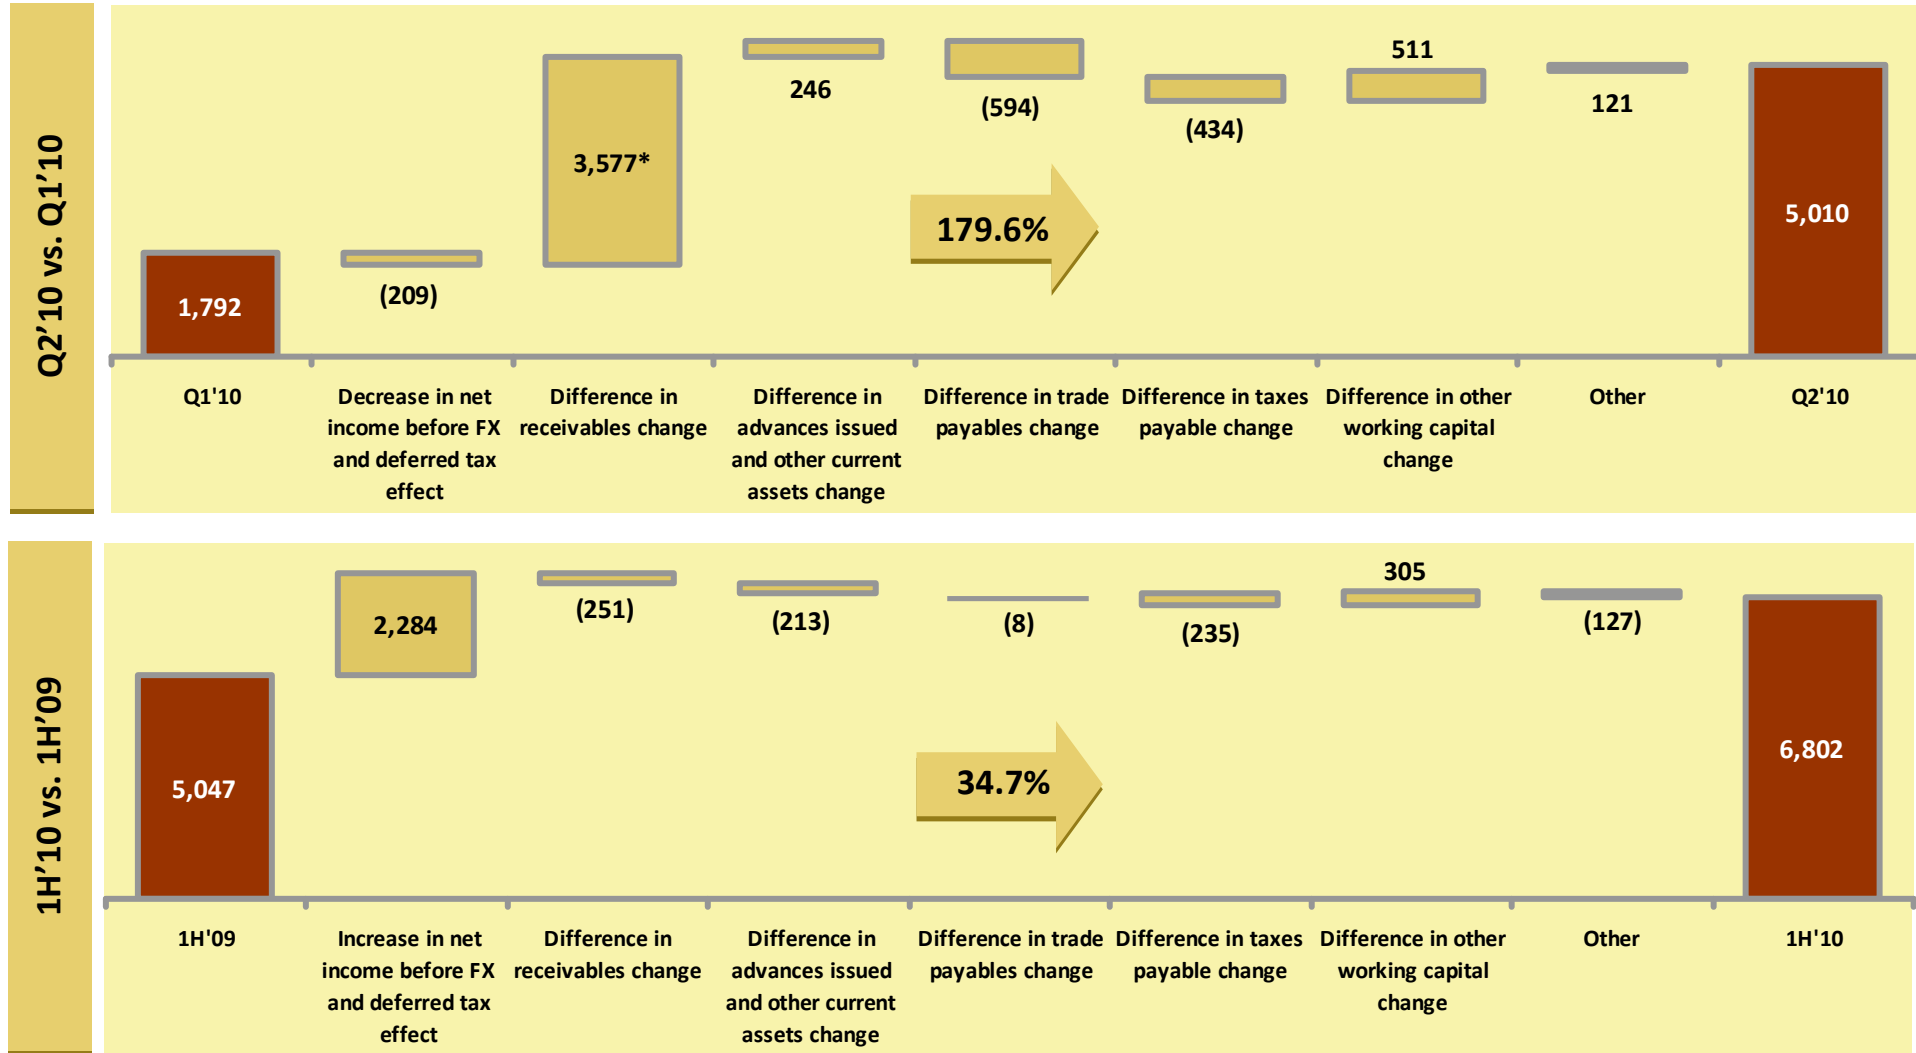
Q2'10 vs. Q1'10

1,792
(209)
3,577*
246
(594)
179.6%
(434)
511
121
5,010

Q1'10
Decrease in net income before FX and deferred tax effect
Difference in receivables change
Difference in advances issued and other current assets change
Difference in trade payables change
Difference in taxes payable change
Difference in other working capital change
Other
Q2'10

1H'10 vs. 1H'09

5,047
2,284
(251)
(213)
(8)
34.7%
(235)
305
(127)
6,802

1H'09
Increase in net income before FX and deferred tax effect
Difference in receivables change
Difference in advances issued and other current assets change
Difference in trade payables change
Difference in taxes payable change
Difference in other working capital change
Other
1H'10